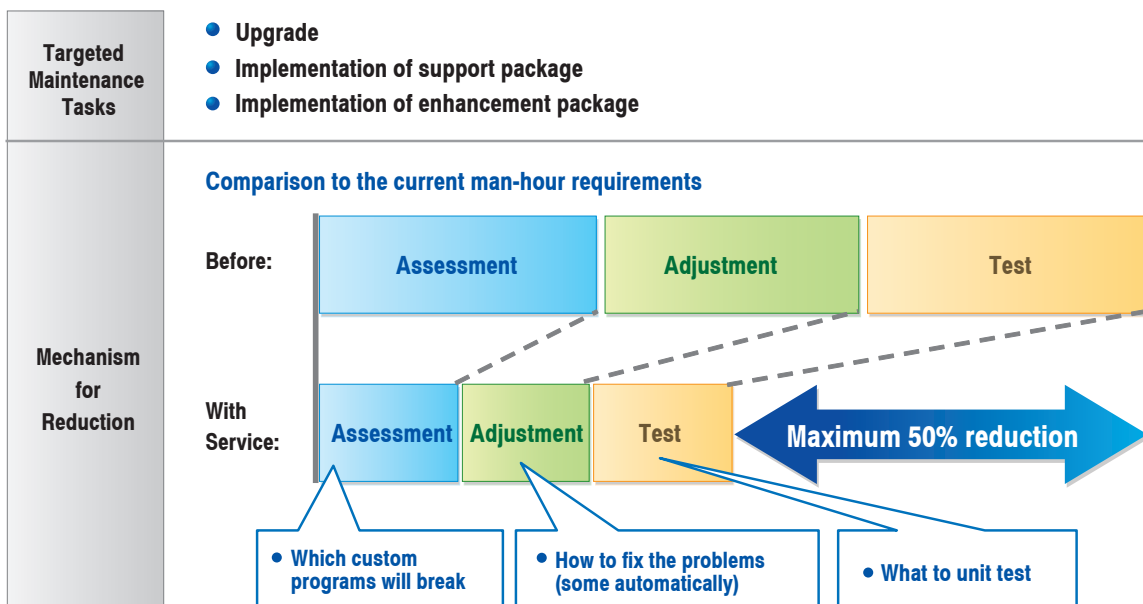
| Targeted Maintenance Tasks | • Upgrade<br>• Implementation of support package<br>• Implementation of enhancement package |
|---|---|
| Mechanism for Reduction | Comparison to the current man-hour requirements |

Before: Assessment Adjustment Test

With Service: Assessment Adjustment Test

Maximum 50% reduction

• Which custom programs will break

• How to fix the problems (some automatically)

• What to unit test